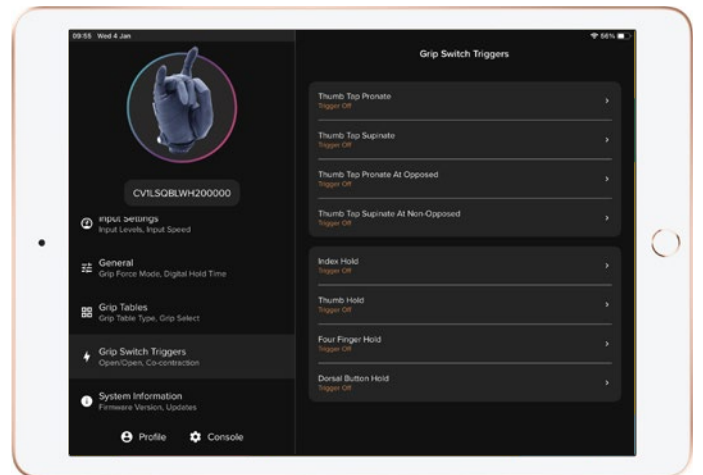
09:55 Wed 4 Jan

56%

CV1LSQBLWH200000

Input Settings
Input Levels, Input Speed

General
Grip Force Mode, Digital Hold Time

Grip Tables
Grip Table Type, Grip Select

Grip Switch Triggers
Open/Open, Co-contraction

System Information
Firmware Version, Updates

Profile

Console

Grip Switch Triggers

Thumb Tap Pronate
Trigger Off

Thumb Tap Supinate
Trigger Off

Thumb Tap Pronate At Opposed
Trigger Off

Thumb Tap Supinate At Non-Opposed
Trigger Off

Index Hold
Trigger Off

Thumb Hold
Trigger Off

Four Finger Hold
Trigger Off

Dorsal Button Hold
Trigger Off